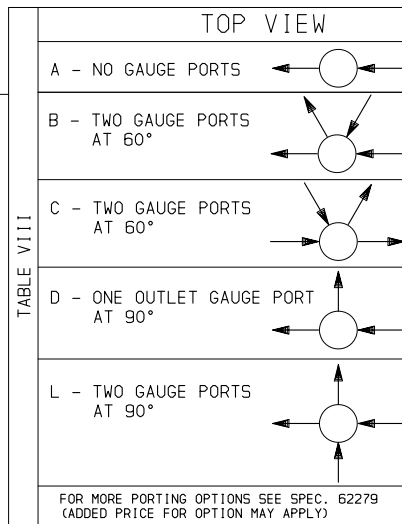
TABLE VIII

TOP VIEW

A - NO GAUGE PORTS

B - TWO GAUGE PORTS AT 60°

C - TWO GAUGE PORTS AT 60°

D - ONE OUTLET GAUGE PORT AT 90°

L - TWO GAUGE PORTS AT 90°

FOR MORE PORTING OPTIONS SEE SPEC. 62279 (ADDED PRICE FOR OPTION MAY APPLY)